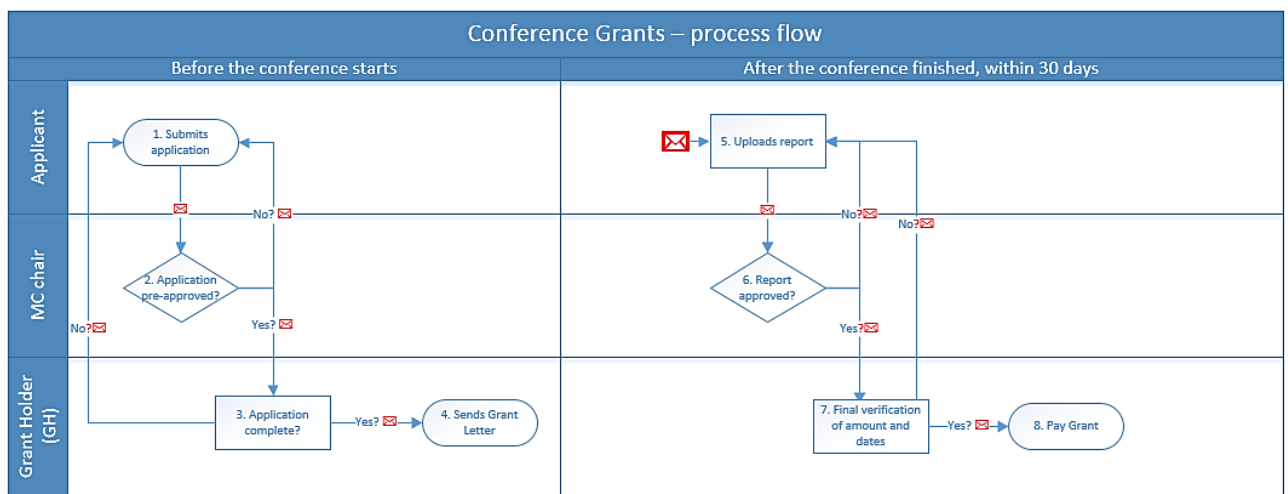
Conference Grants – process flow

Before the conference starts

After the conference finished, within 30 days

Applicant

MC chair

Grant Holder (GH)

1. Submits application

No?

2. Application pre-approved?

Yes?

No?

3. Application complete?

Yes?

4. Sends Grant Letter

5. Uploads report

No?

No?

6. Report approved?

Yes?

7. Final verification of amount and dates

Yes?

8. Pay Grant